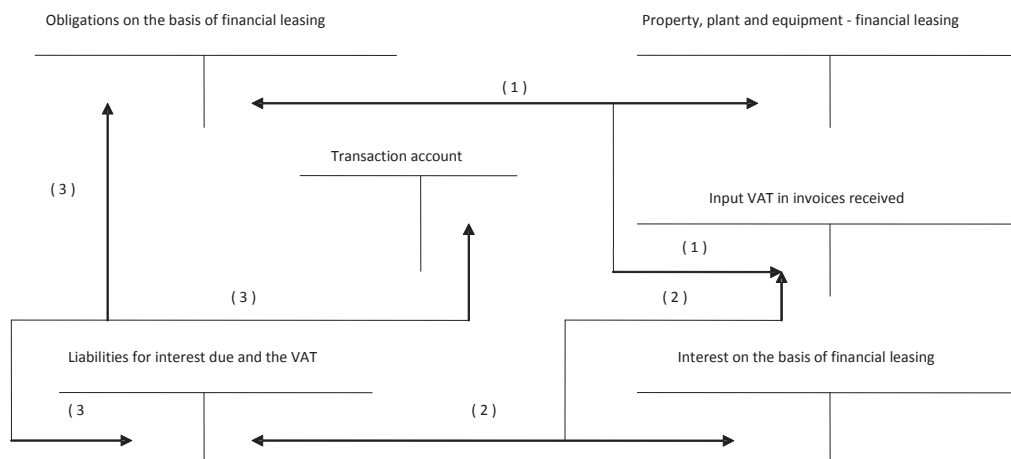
Obligations on the basis of financial leasing

Property, plant and equipment - financial leasing

( 1 )

Transaction account

( 3 )

Input VAT in invoices received

( 1 )

( 3 )

( 2 )

Liabilities for interest due and the VAT

Interest on the basis of financial leasing

( 3

( 2 )